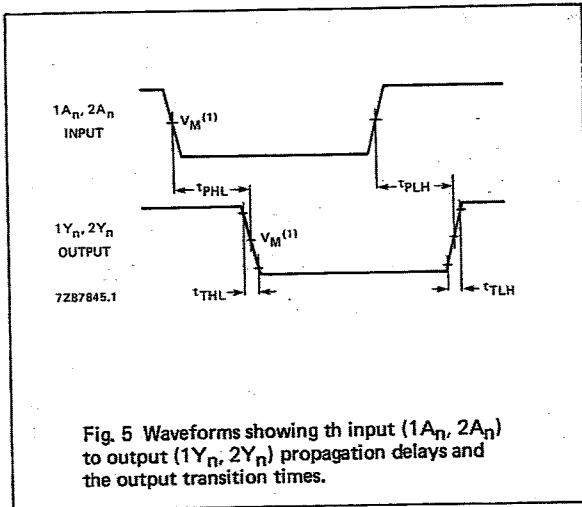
$1A_n$, $2A_n$
INPUT

$V_M^{(1)}$

$t_{PHL}$

$t_{PLH}$

$1Y_n$, $2Y_n$
OUTPUT

$V_M^{(1)}$

7Z87845.1

$t_{THL}$

$t_{TLH}$

Fig. 5 Waveforms showing th input ($1A_n$, $2A_n$) to output ($1Y_n$, $2Y_n$) propagation delays and the output transition times.